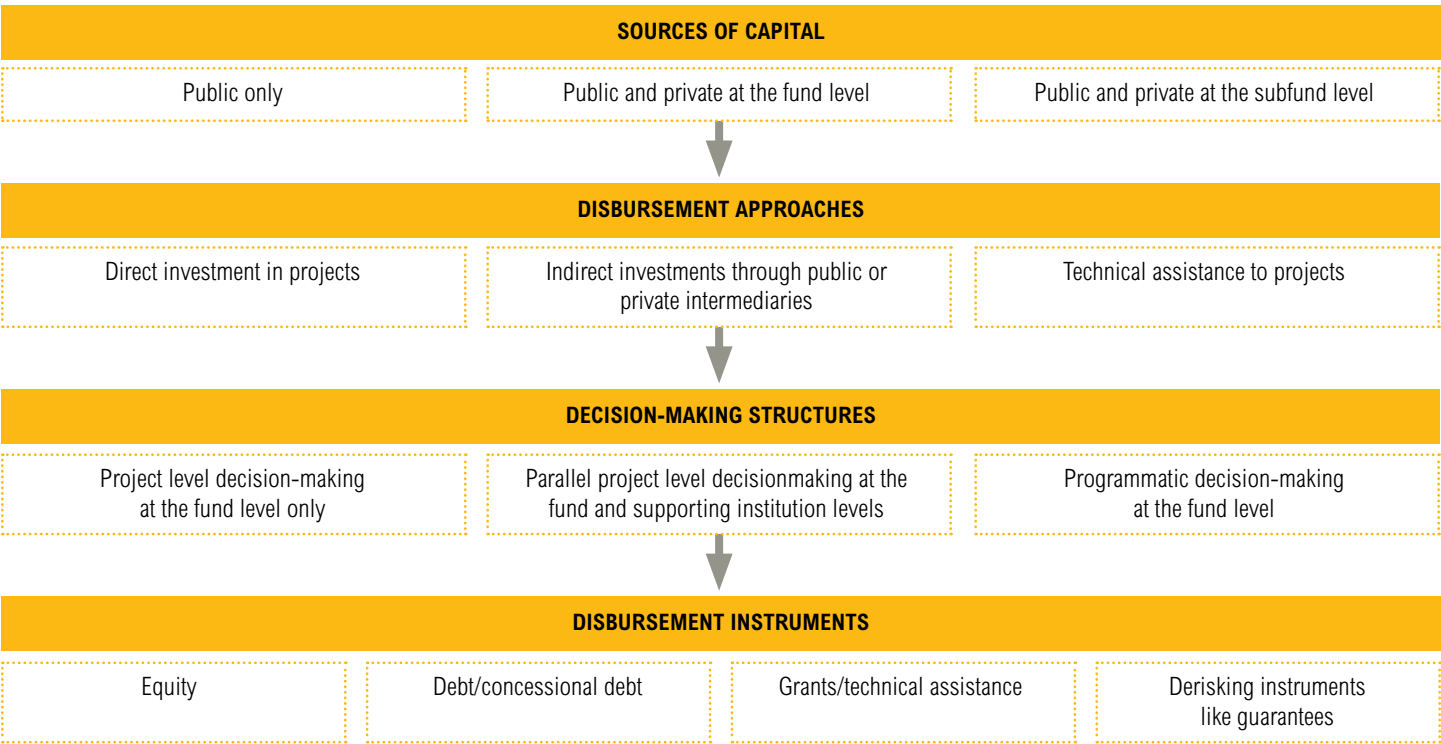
SOURCES OF CAPITAL

Public only

Public and private at the fund level

Public and private at the subfund level

DISBURSEMENT APPROACHES

Direct investment in projects

Indirect investments through public or private intermediaries

Technical assistance to projects

DECISION-MAKING STRUCTURES

Project level decision-making at the fund level only

Parallel project level decisionmaking at the fund and supporting institution levels

Programmatic decision-making at the fund level

DISBURSEMENT INSTRUMENTS

Equity

Debt/concessional debt

Grants/technical assistance

Derisking instruments like guarantees